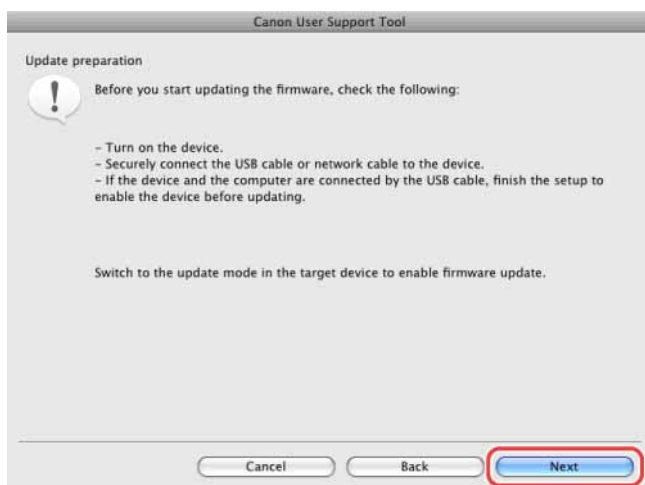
Canon User Support Tool

Update preparation

Before you start updating the firmware, check the following:

- Turn on the device.
- Securely connect the USB cable or network cable to the device.
- If the device and the computer are connected by the USB cable, finish the setup to enable the device before updating.

Switch to the update mode in the target device to enable firmware update.

Cancel Back Next